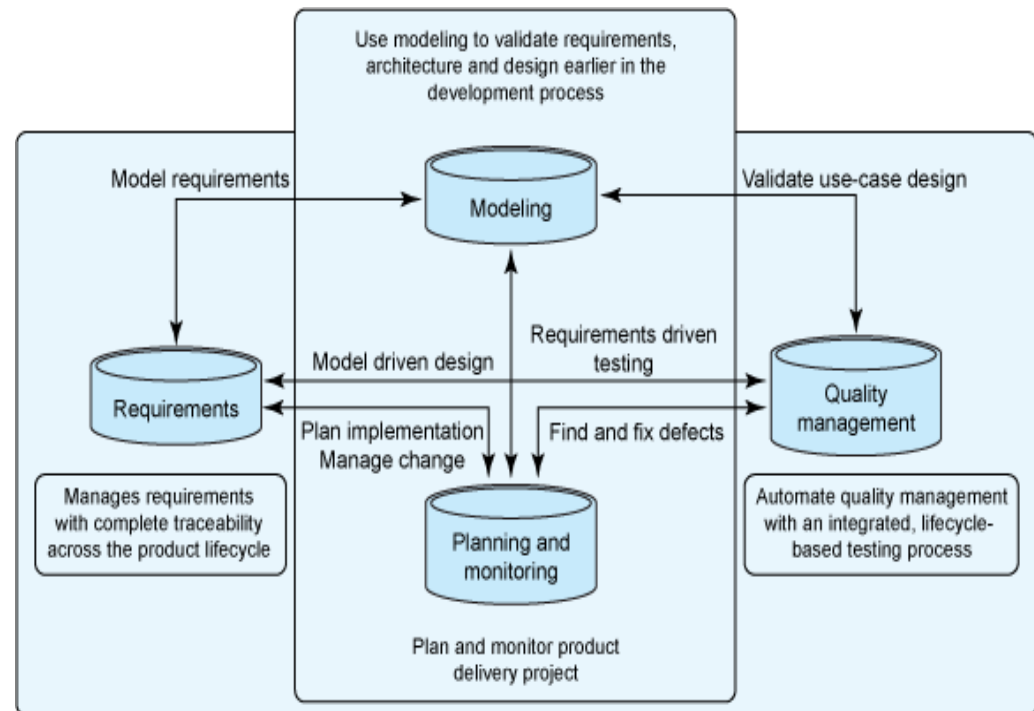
Use modeling to validate requirements, architecture and design earlier in the development process

Model requirements

Modeling

Validate use-case design

Requirements driven testing

Model driven design

Requirements

Quality management

Plan implementation
Manage change

Find and fix defects

Manages requirements with complete traceability across the product lifecycle

Planning and monitoring

Automate quality management with an integrated, lifecycle-based testing process

Plan and monitor product delivery project